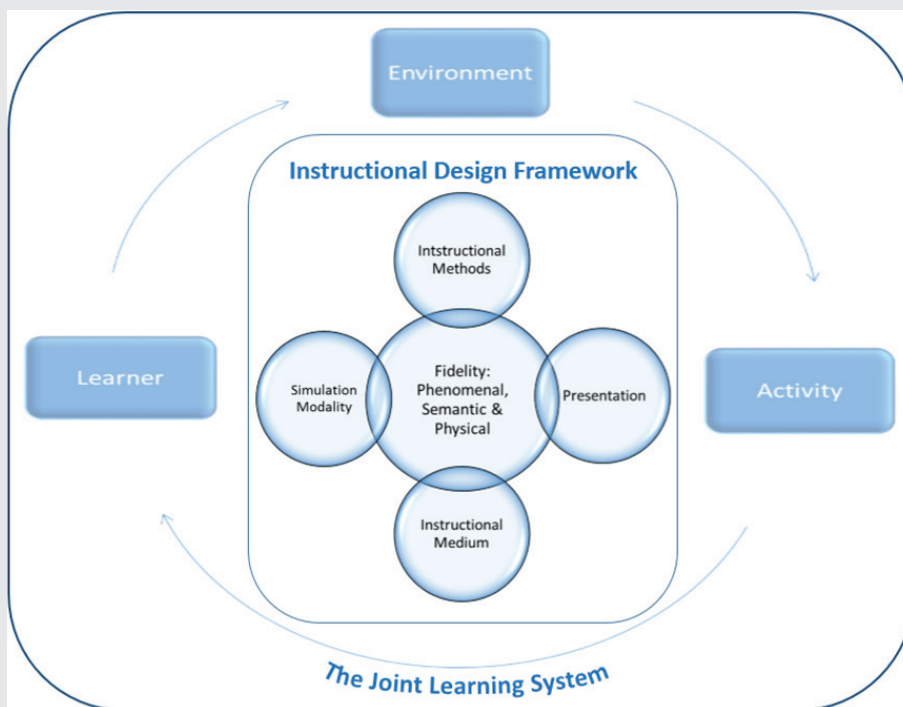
Environment

Instructional Design Framework

Intstructional Methods

Learner

Simulation Modality

Fidelity: Phenomenal, Semantic & Physical

Presentation

Activity

Instructional Medium

The Joint Learning System